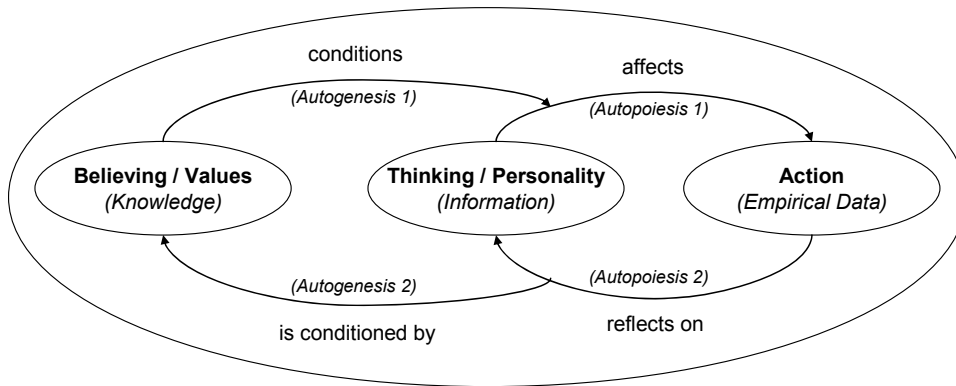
conditions

affects

(Autogenesis 1)

(Autopoiesis 1)

Believing / Values
(Knowledge)

Thinking / Personality
(Information)

Action
(Empirical Data)

(Autogenesis 2)

(Autopoiesis 2)

is conditioned by

reflects on